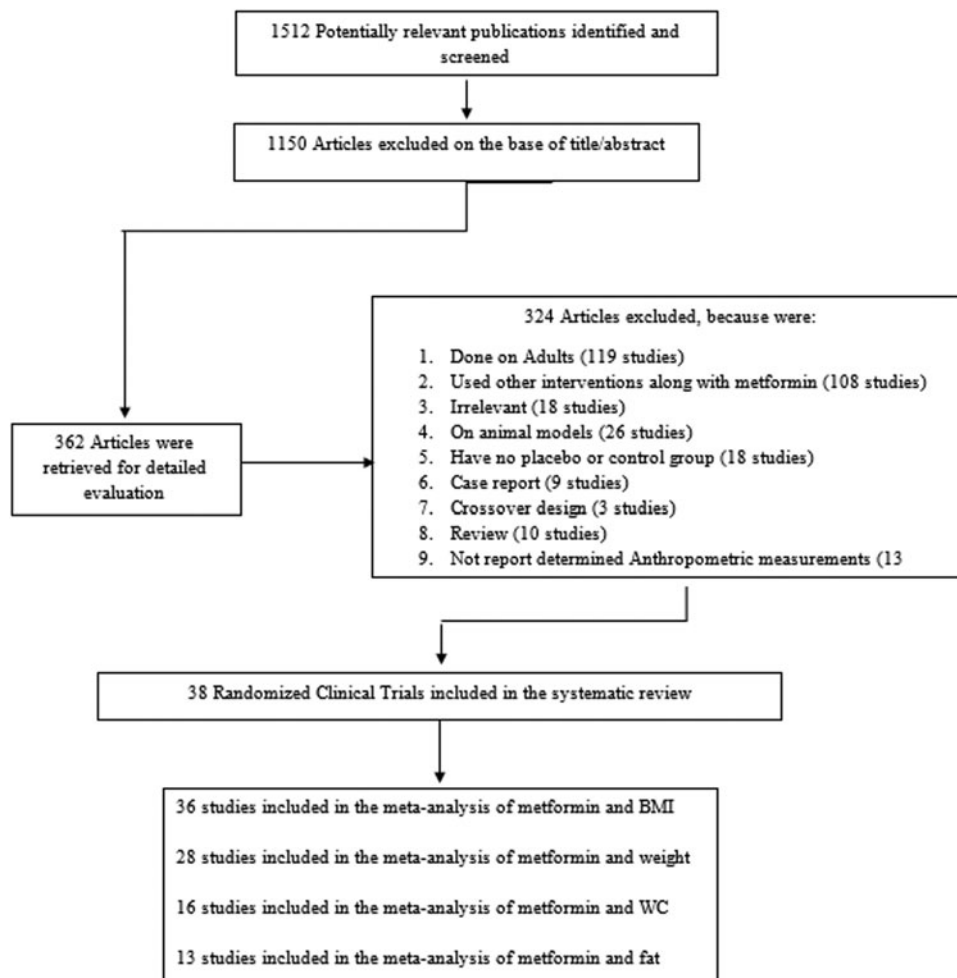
1512 Potentially relevant publications identified and screened

1150 Articles excluded on the base of title/abstract

324 Articles excluded, because were:

1. Done on Adults (119 studies)
2. Used other interventions along with metformin (108 studies)
3. Irrelevant (18 studies)
4. On animal models (26 studies)
5. Have no placebo or control group (18 studies)
6. Case report (9 studies)
7. Crossover design (3 studies)
8. Review (10 studies)
9. Not report determined Anthropometric measurements (13

362 Articles were retrieved for detailed evaluation

38 Randomized Clinical Trials included in the systematic review

36 studies included in the meta-analysis of metformin and BMI

28 studies included in the meta-analysis of metformin and weight

16 studies included in the meta-analysis of metformin and WC

13 studies included in the meta-analysis of metformin and fat